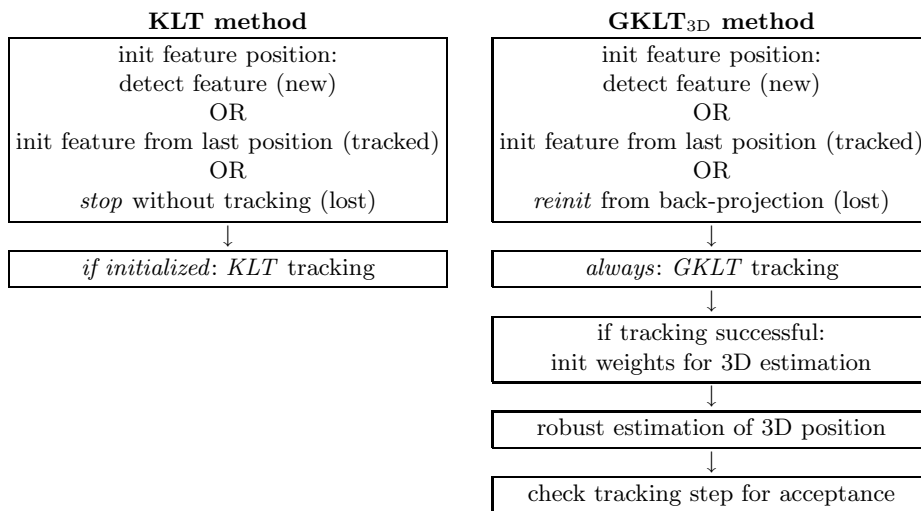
KLT method

init feature position:
detect feature (new)
OR
init feature from last position (tracked)
OR
stop without tracking (lost)

↓

if initialized: KLT tracking

$\textbf{GKLT}_{3D}$ method

init feature position:
detect feature (new)
OR
init feature from last position (tracked)
OR
reinit from back-projection (lost)

↓

always: GKLT tracking

↓

if tracking successful:
init weights for 3D estimation

↓

robust estimation of 3D position

↓

check tracking step for acceptance